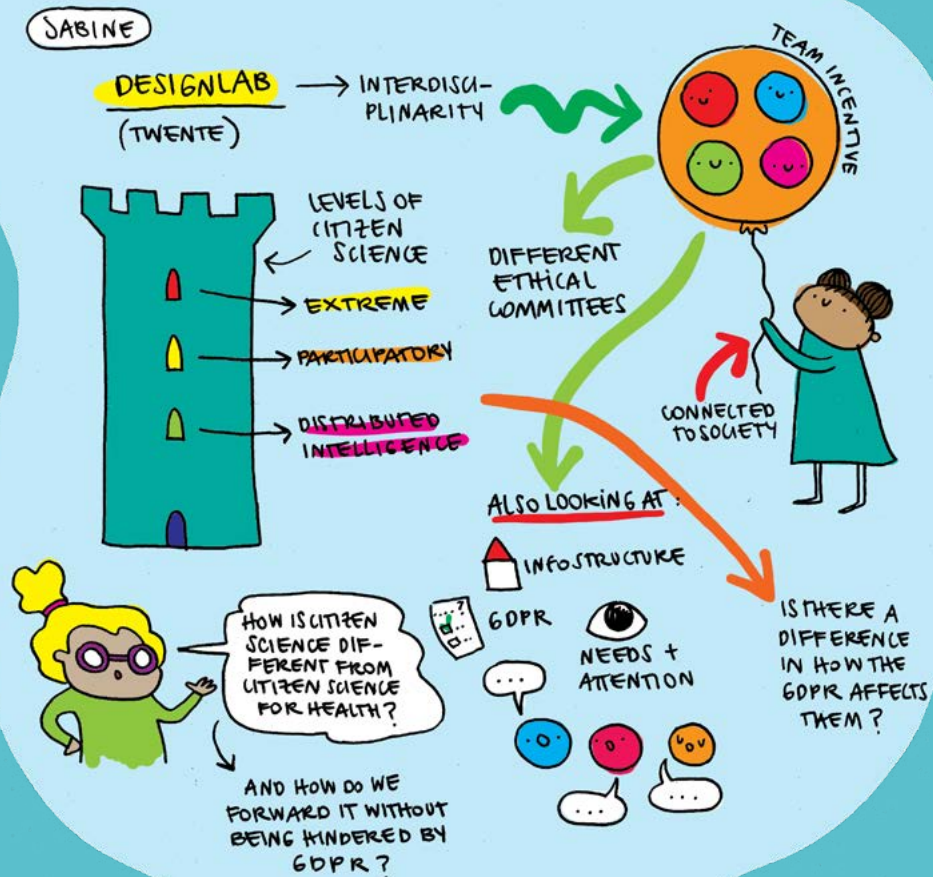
SABINE

DESIGNLAB (TWENTE) → INTERDISCIPLINARITY

TEAM INCENTIVE

LEVELS OF CITIZEN SCIENCE

EXTREME

PARTICIPATORY

DISTRIBUTED INTELLIGENCE

DIFFERENT ETHICAL COMMITTEES

CONNECTED TO SOCIETY

ALSO LOOKING AT:

INFOSTRUCTURE

GDPR

NEEDS + ATTENTION

...

...

...

IS THERE A DIFFERENCE IN HOW THE GDPR AFFECTS THEM?

HOW IS CITIZEN SCIENCE DIFFERENT FROM CITIZEN SCIENCE FOR HEALTH?

AND HOW DO WE FORWARD IT WITHOUT BEING HINDERED BY GDPR?